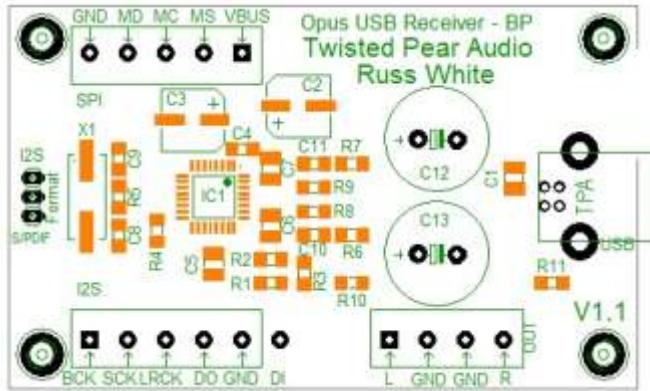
GND MD MC MS VBUS

Opus USB Receiver - BP
Twisted Pear Audio
Russ White

SPI

C3 C2

X1 C4

I2S C9 C11 R7

R9 C12 C1

Format IC1 C7 R8

S/PDIF C8 C6 C13 TPA

R4 R2 C10 R6 USB

C5 R1 R3 R10 R11

I2S

V1.1

OUT

BCK SCK LRCK DO GND DI L GND GND R